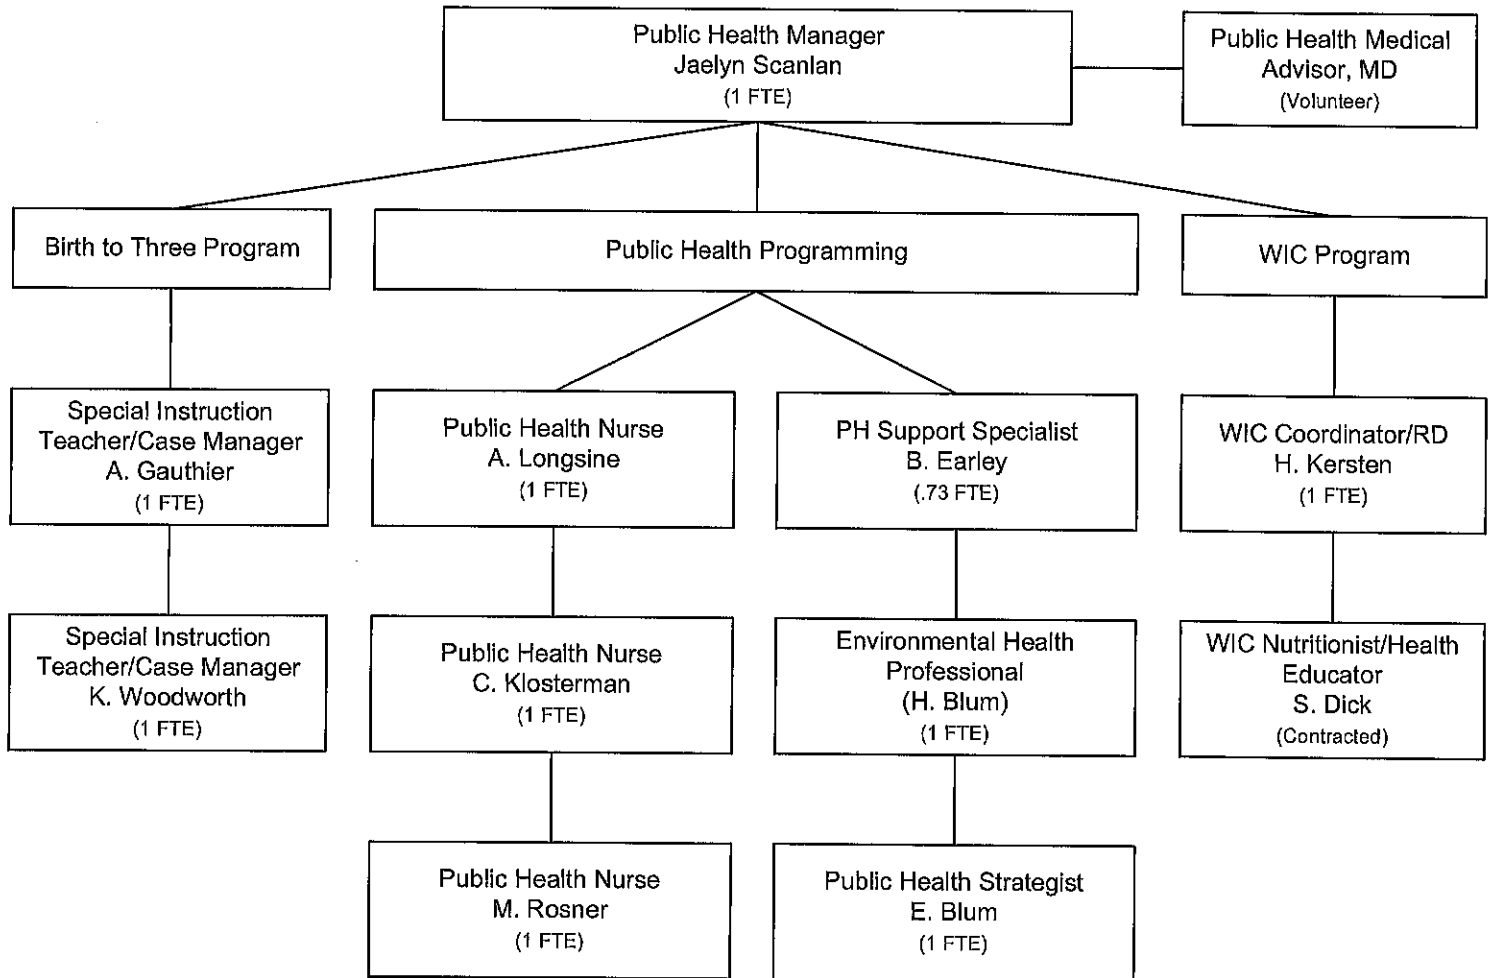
Public Health Manager
Jaelyn Scanlan
(1 FTE)

Public Health Medical Advisor, MD
(Volunteer)

Birth to Three Program

Public Health Programming

WIC Program

Special Instruction Teacher/Case Manager
A. Gauthier
(1 FTE)

Special Instruction Teacher/Case Manager
K. Woodworth
(1 FTE)

Public Health Nurse
A. Longsine
(1 FTE)

Public Health Nurse
C. Klosterman
(1 FTE)

Public Health Nurse
M. Rosner
(1 FTE)

PH Support Specialist
B. Earley
(.73 FTE)

Environmental Health Professional
(H. Blum)
(1 FTE)

Public Health Strategist
E. Blum
(1 FTE)

WIC Coordinator/RD
H. Kersten
(1 FTE)

WIC Nutritionist/Health Educator
S. Dick
(Contracted)